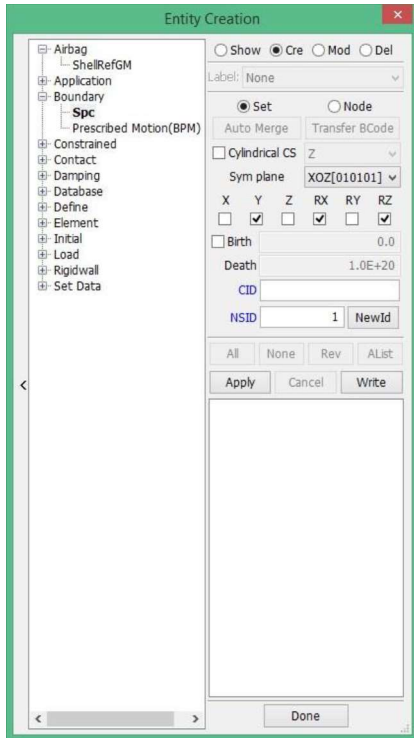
Entity Creation

Airbag
ShellRefGM
Application
Boundary
Spc
Prescribed Motion(BPM)
Constrained
Contact
Damping
Database
Define
Element
Initial
Load
Rigidwall
Set Data

Show Cre Mod Del
Label: None
Set Node
Auto Merge Transfer BCode
Cylindrical CS Z
Sym plane XOZ[010101]

| X | Y | Z | RX | RY | RZ |
|---|---|---|---|---|---|
| ☐ | ☑ | ☐ | ☑ | ☐ | ☑ |

Birth 0.0
Death 1.0E+20
CID
NSID 1 NewId
All None Rev AList
Apply Cancel Write

<

Done